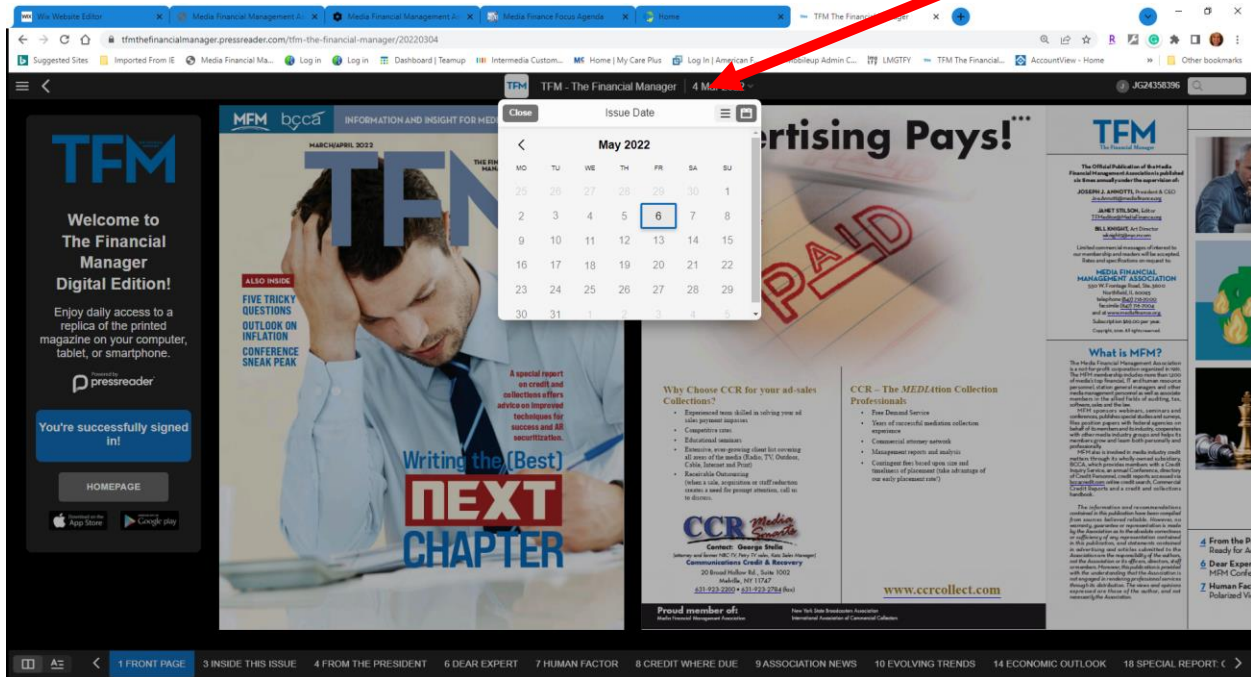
Wix Website Editor | Media Financial Management A | Media Financial Management A | Media Finance Focus Agenda | Home | TFM The Financial Manager

tfmthefinancialmanager.pressreader.com/tfm-the-financial-manager/20220304

Suggested Sites | Imported From IE | Media Financial Ma... | Log in | Log in | Dashboard | Teamup | Intermedia Custom... | Home | My Care Plus | Log In | American F... | Mobileup Admin C... | LMGTFY | TFM The Financial... | AccountView - Home | Other bookmarks

TFM - The Financial Manager | 4 Mar 2022

JG24358396

TFM

Welcome to The Financial Manager Digital Edition!

Enjoy daily access to a replica of the printed magazine on your computer, tablet, or smartphone.

Powered by pressreader

You're successfully signed in!

HOMEPAGE

Download on the App Store | GET IT ON Google play

MFM bcca INFORMATION AND INSIGHT FOR MEDI

MARCH/APRIL 2022

TFM

ALSO INSIDE
FIVE TRICKY QUESTIONS
OUTLOOK ON INFLATION
CONFERENCE SNEAK PEAK

A special report on credit and collections offers advice on improved techniques for success and AR securitization.

Writing the (Best) NEXT CHAPTER

Close | Issue Date

May 2022

| MO | TU | WE | TH | FR | SA | SU |
|---|---|---|---|---|---|---|
| 25 | 26 | 27 | 28 | 29 | 30 | 1 |
| 2 | 3 | 4 | 5 | 6 | 7 | 8 |
| 9 | 10 | 11 | 12 | 13 | 14 | 15 |
| 16 | 17 | 18 | 19 | 20 | 21 | 22 |
| 23 | 24 | 25 | 26 | 27 | 28 | 29 |
| 30 | 31 | 1 | 2 | 3 | 4 | 5 |

ertising Pays!

PAID

Why Choose CCR for your ad-sales Collections?
Experienced team skilled in solving your ad sales payment impasses
Competitive rates
Educational seminars
Extensive, ever-growing client list covering all areas of the media (Radio, TV, Outdoor, Cable, Internet and Print)
Receivable Outsourcing (when a sale, acquisition or staff reduction creates a need for prompt attention, call us to discuss.

CCR – The MEDIAtion Collection Professionals
Free Demand Service
Years of successful mediation collection experience
Commercial attorney network
Management reports and analysis
Contingent fees based upon size and timeliness of placement (take advantage of our early placement rate!)

CCR Media Smarts
Contact: George Stella
Communications Credit & Recovery
20 Broad Hollow Rd., Suite 1002
Melville, NY 11747
631-923-2200 • 631-923-2784 (fax)

www.ccrcollect.com

Proud member of:
Media Financial Management Association
New York State Broadcasters Association
International Association of Commercial Collectors

TFM

The Official Publication of the Media Financial Management Association is published six times annually under the supervision of:
JOSEPH J. ANNOTTI, President & CEO
JANET STILSON, Editor
BILL KNIGHT, Art Director

MEDIA FINANCIAL MANAGEMENT ASSOCIATION

What is MFM?

4 From the P... Ready for A...
6 Dear Exper... MFM Confe...
7 Human Fac... Polarized V...

1 FRONT PAGE | 3 INSIDE THIS ISSUE | 4 FROM THE PRESIDENT | 6 DEAR EXPERT | 7 HUMAN FACTOR | 8 CREDIT WHERE DUE | 9 ASSOCIATION NEWS | 10 EVOLVING TRENDS | 14 ECONOMIC OUTLOOK | 18 SPECIAL REPORT: C